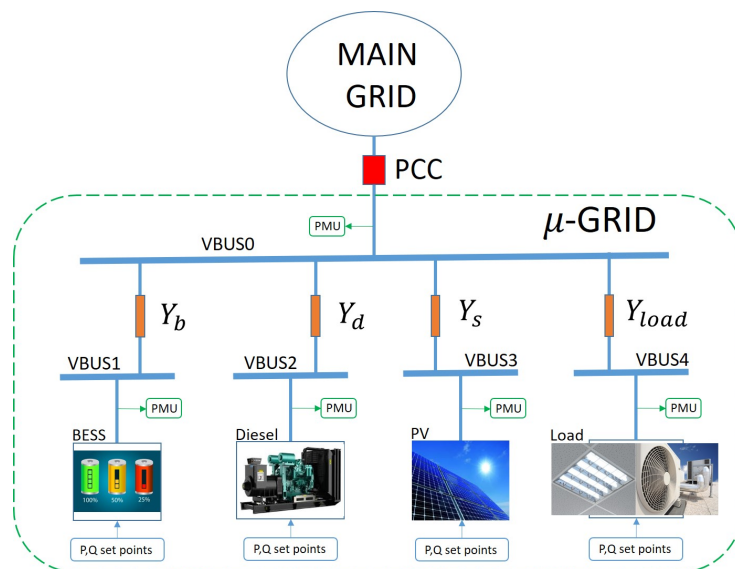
MAIN GRID

PCC

PMU

$\mu$-GRID

VBUS0

$Y_b$

$Y_d$

$Y_s$

$Y_{load}$

VBUS1

VBUS2

VBUS3

VBUS4

PMU

PMU

PMU

PMU

BESS

100%

50%

25%

Diesel

PV

Load

P,Q set points

P,Q set points

P,Q set points

P,Q set points